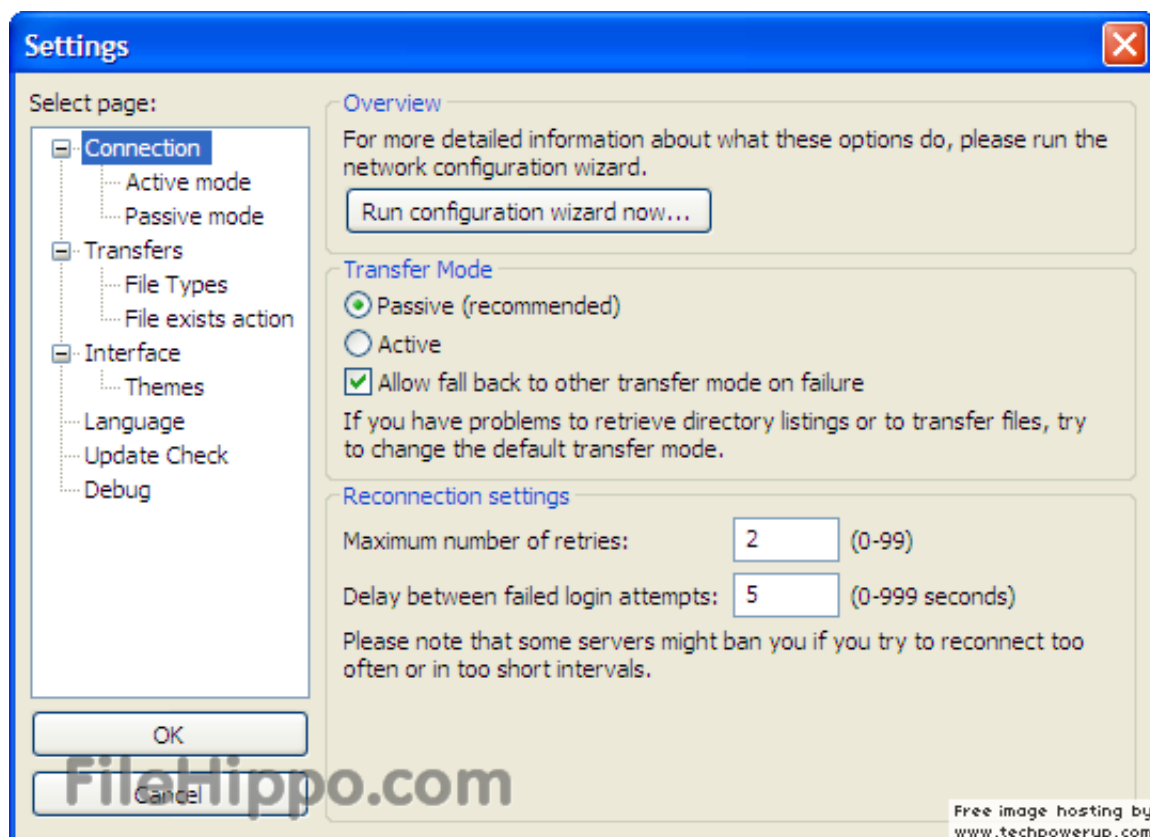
Settings

Select page:

Connection
Active mode
Passive mode
Transfers
File Types
File exists action
Interface
Themes
Language
Update Check
Debug

OK
Cancel

Overview
For more detailed information about what these options do, please run the network configuration wizard.
Run configuration wizard now...

Transfer Mode
Passive (recommended)
Active
Allow fall back to other transfer mode on failure
If you have problems to retrieve directory listings or to transfer files, try to change the default transfer mode.

Reconnection settings
Maximum number of retries: 2 (0-99)
Delay between failed login attempts: 5 (0-999 seconds)
Please note that some servers might ban you if you try to reconnect too often or in too short intervals.

FileHippo.com

Free image hosting by www.techpowerup.com